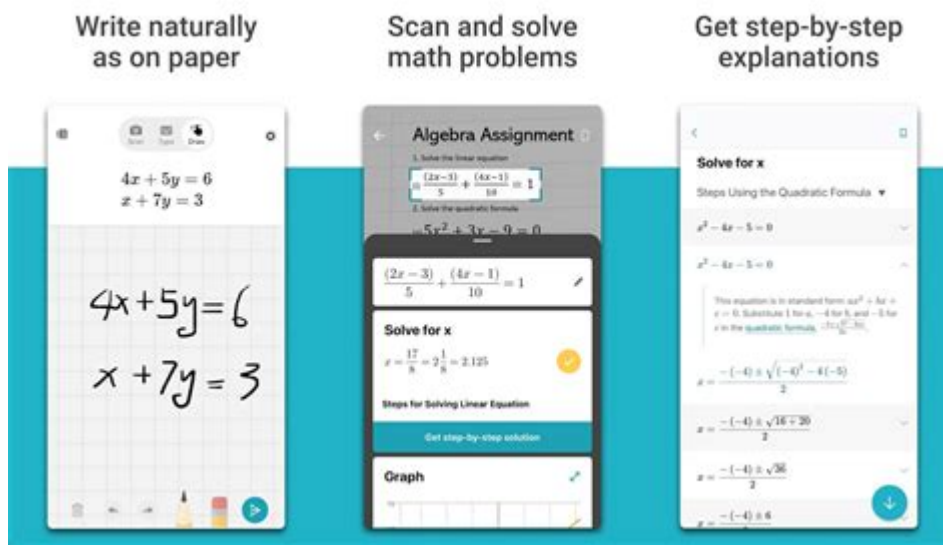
Write naturally as on paper

Scan Type Draw

$4x + 5y = 6$
$x + 7y = 3$

$4x+5y=6$
$x+7y=3$

Scan and solve math problems

Algebra Assignment

1. Solve the linear equation

$\frac{(2x-3)}{5}+\frac{(4x-1)}{10}=1$

2. Solve the quadratic formula

$5x^2+3x-9=0$

$\frac{(2x-3)}{5}+\frac{(4x-1)}{10}=1$

Solve for x

$x=\frac{17}{8}=2\frac{1}{8}=2.125$

Steps for Solving Linear Equation

Get step-by-step solution

Graph

Get step-by-step explanations

Solve for x

Steps Using the Quadratic Formula ▾

$x^2-4x-5=0$

$x^2-4x-5=0$

This equation is in standard form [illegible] Substitute 1 for a, −4 for b, and −5 for c in the quadratic formula, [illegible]

$x=\frac{-(-4)\pm\sqrt{(-4)^2-4(-5)}}{2}$

$x=\frac{-(-4)\pm\sqrt{16+20}}{2}$

$x=\frac{-(-4)\pm\sqrt{36}}{2}$

$x=\frac{-(-4)\pm6}{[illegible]}$